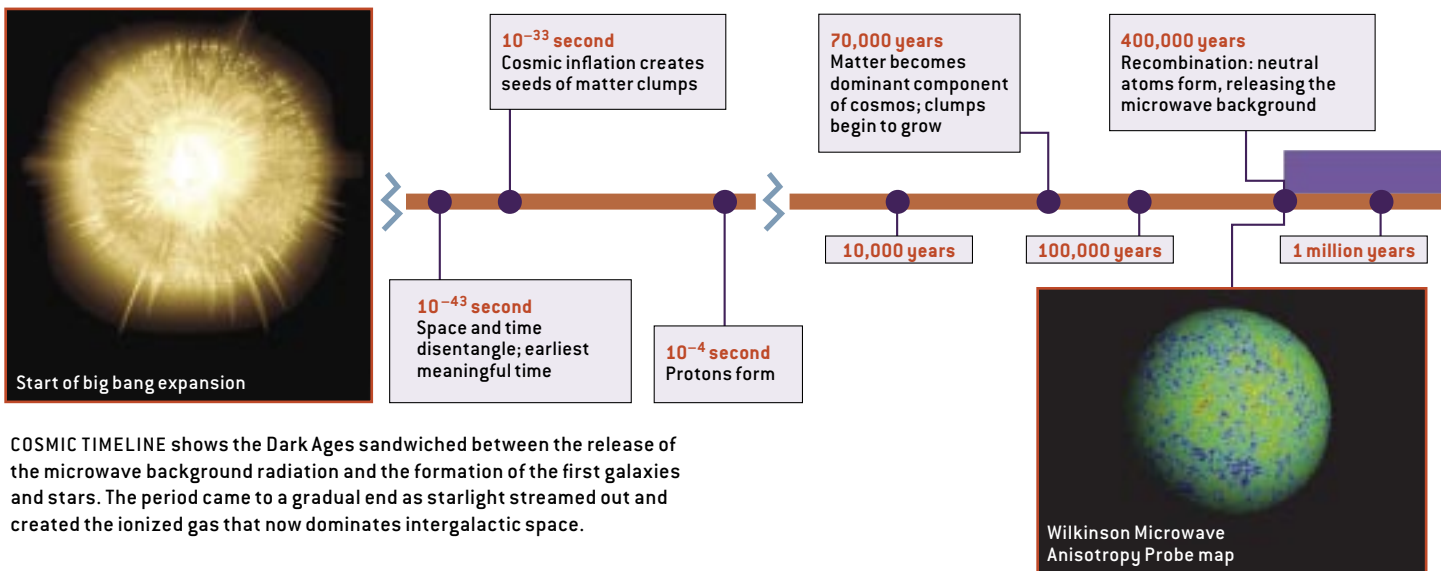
Start of big bang expansion

$10^{-33}$ second
Cosmic inflation creates seeds of matter clumps

$10^{-43}$ second
Space and time disentangle; earliest meaningful time

$10^{-4}$ second
Protons form

70,000 years
Matter becomes dominant component of cosmos; clumps begin to grow

400,000 years
Recombination: neutral atoms form, releasing the microwave background

10,000 years

100,000 years

1 million years

Wilkinson Microwave Anisotropy Probe map

COSMIC TIMELINE shows the Dark Ages sandwiched between the release of the microwave background radiation and the formation of the first galaxies and stars. The period came to a gradual end as starlight streamed out and created the ionized gas that now dominates intergalactic space.